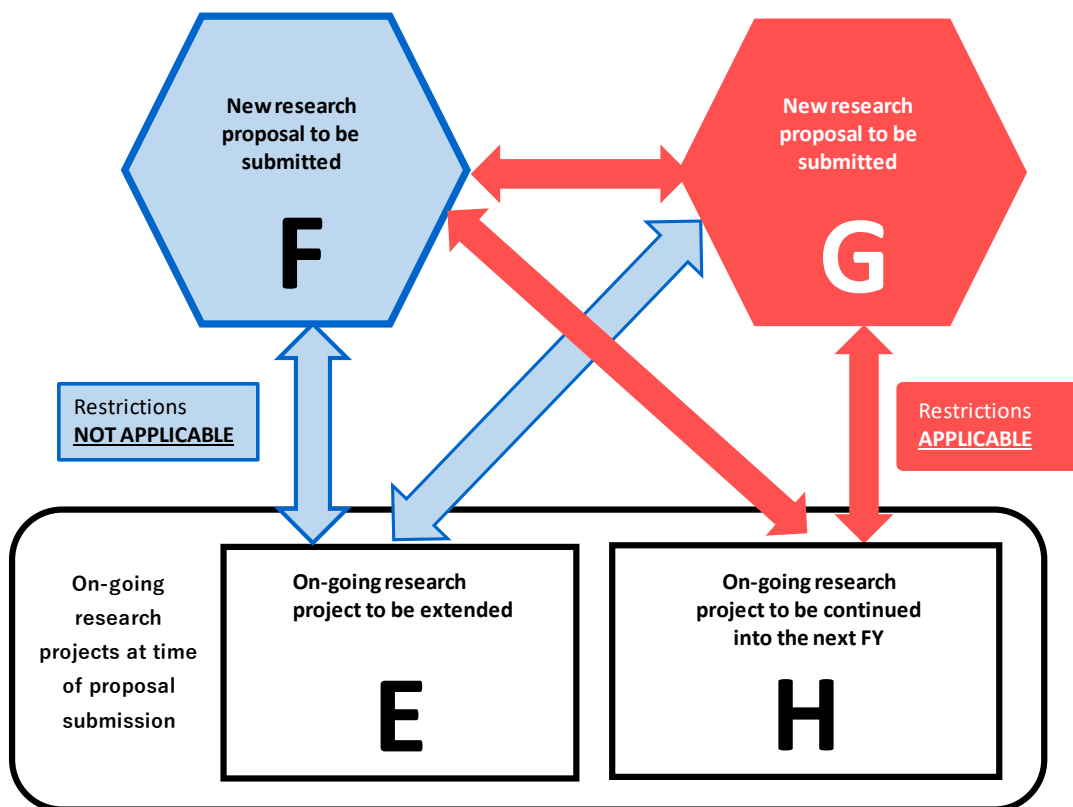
New research proposal to be submitted

F

New research proposal to be submitted

G

Restrictions
NOT APPLICABLE

Restrictions
APPLICABLE

On-going research projects at time of proposal submission

On-going research project to be extended

E

On-going research project to be continued into the next FY

H